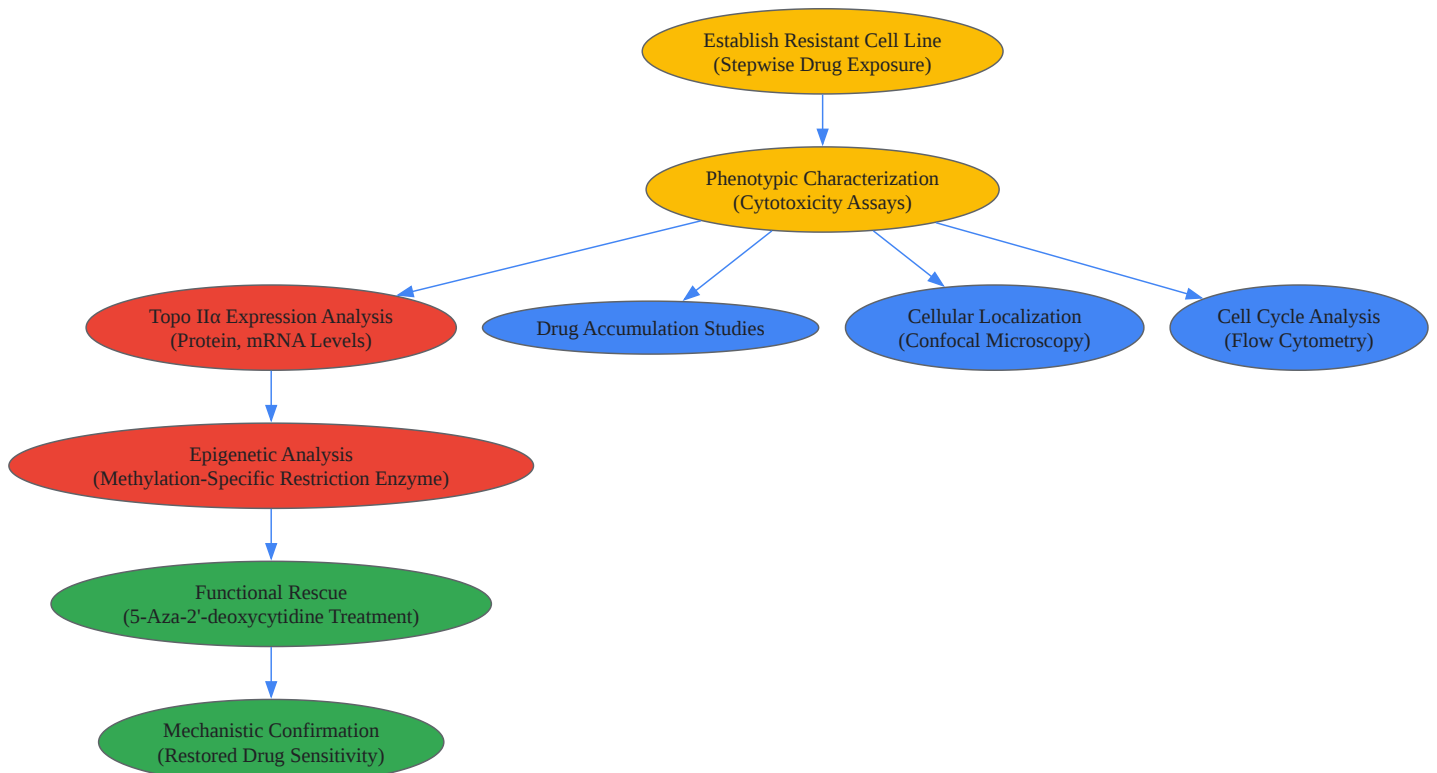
Establish Resistant Cell Line
(Stepwise Drug Exposure)

Phenotypic Characterization
(Cytotoxicity Assays)

Topo IIα Expression Analysis
(Protein, mRNA Levels)

Drug Accumulation Studies

Cellular Localization
(Confocal Microscopy)

Cell Cycle Analysis
(Flow Cytometry)

Epigenetic Analysis
(Methylation-Specific Restriction Enzyme)

Functional Rescue
(5-Aza-2'-deoxycytidine Treatment)

Mechanistic Confirmation
(Restored Drug Sensitivity)